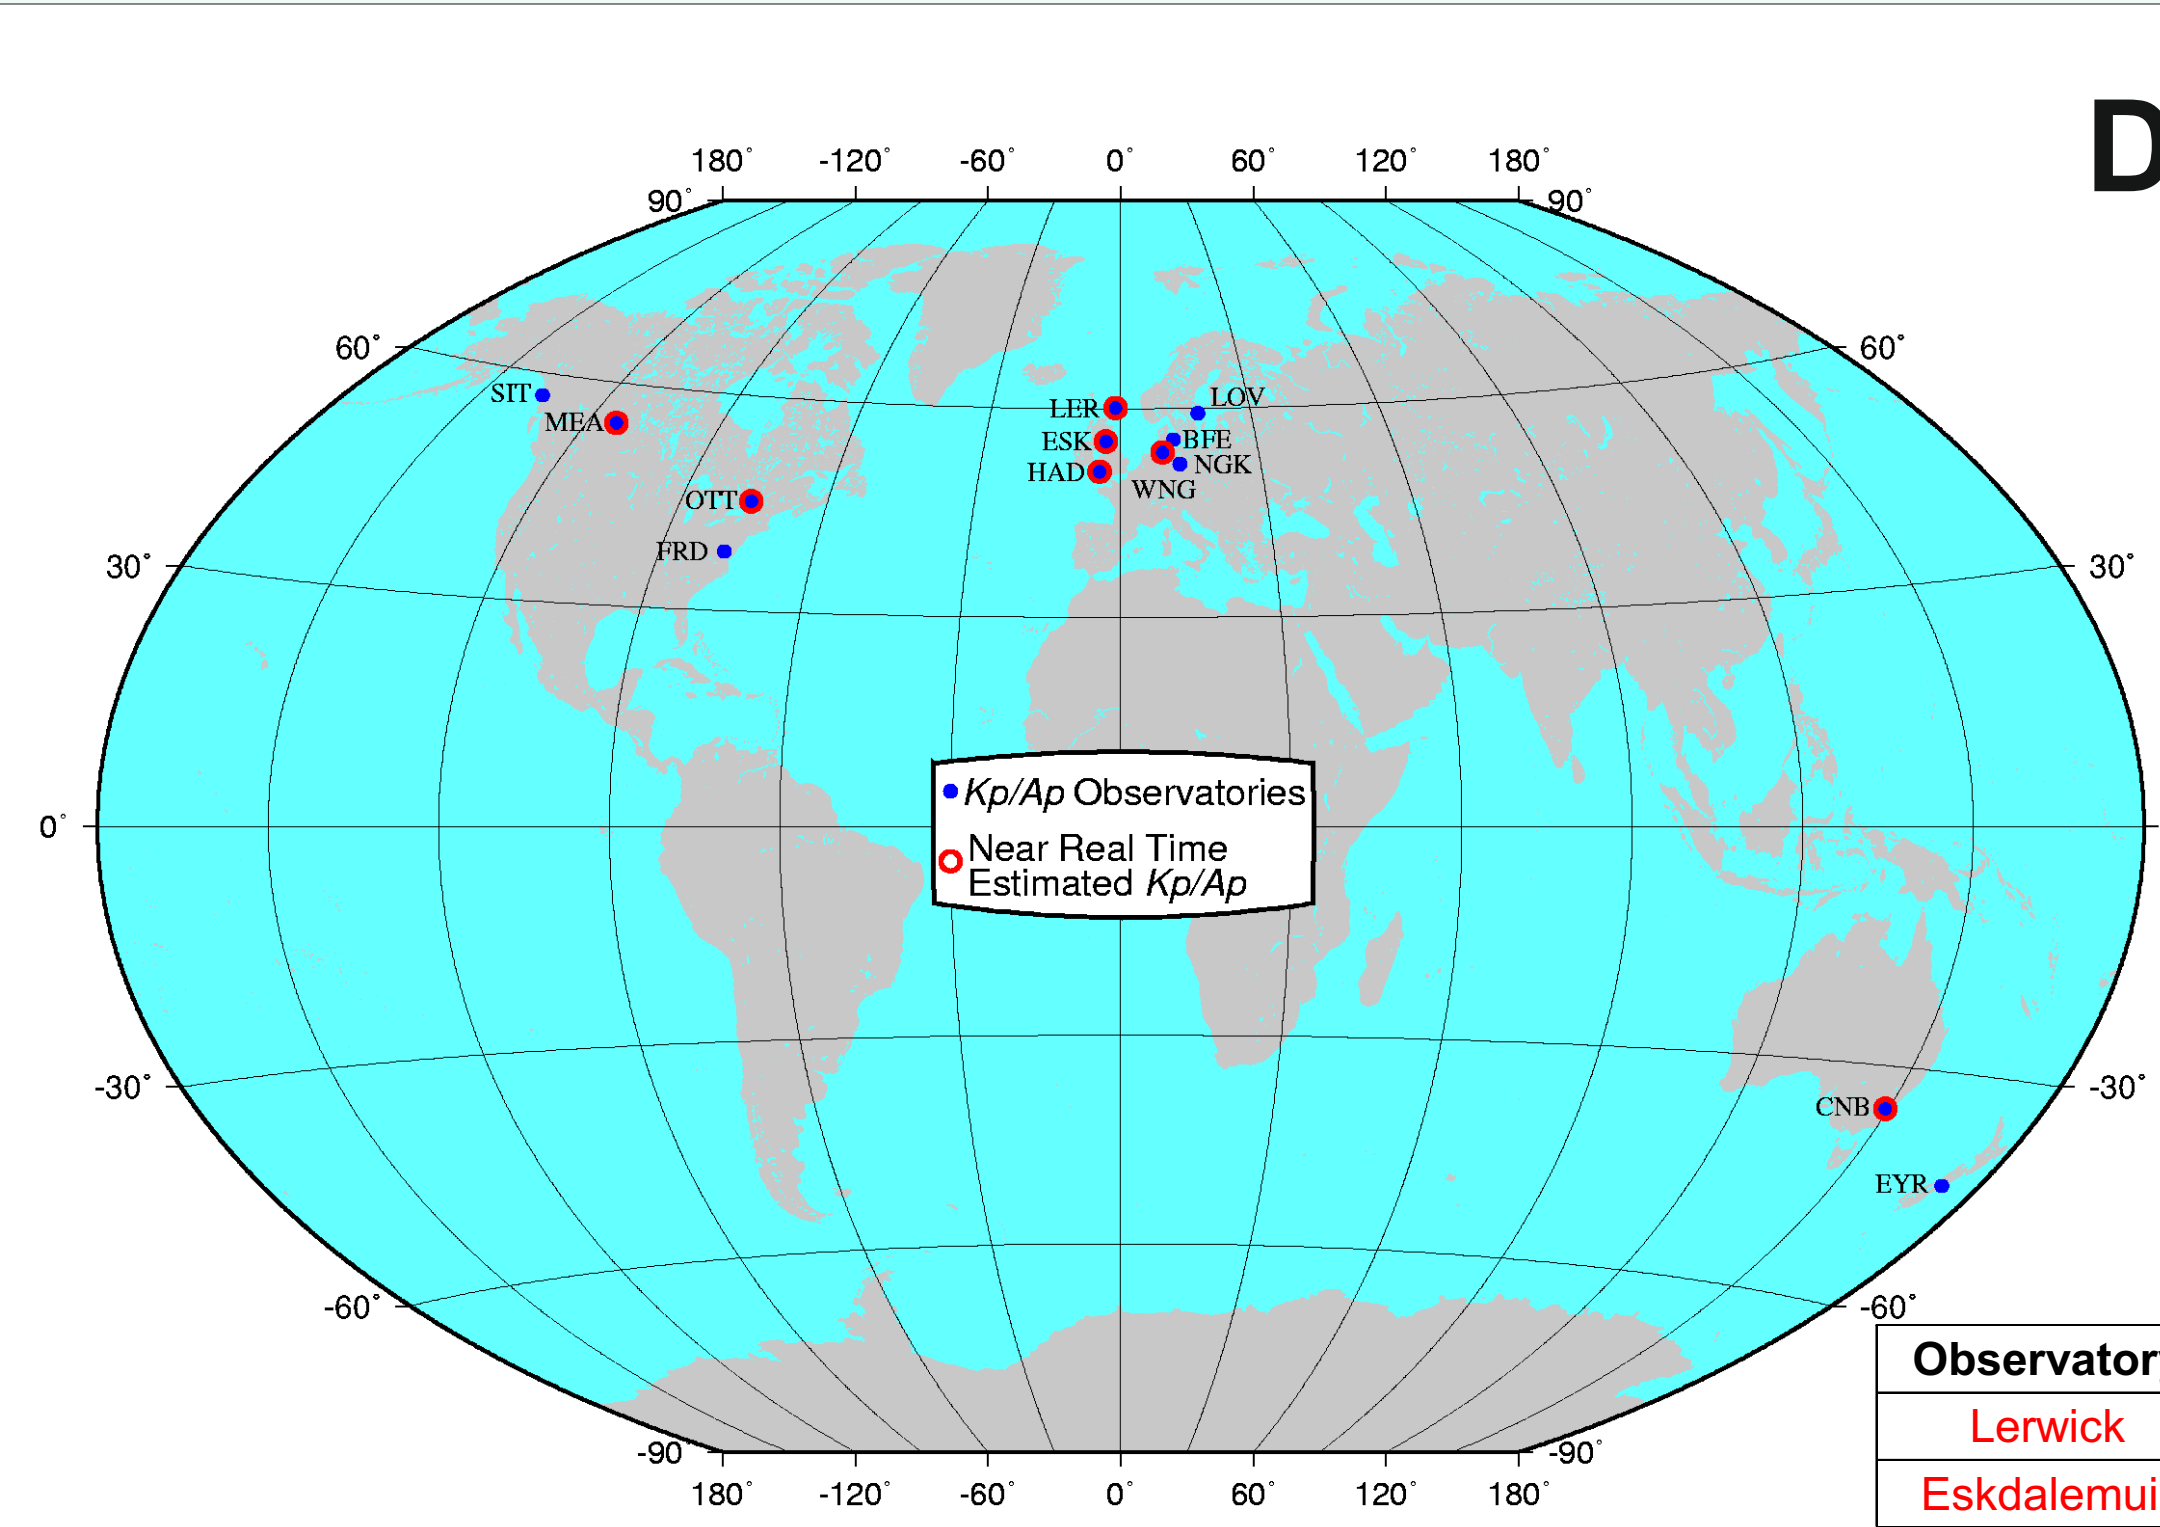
D

180° -120° -60° 0° 60° 120° 180°

90° 90°

60° 60°

SIT
MEA
OTT
FRD
LER
ESK
HAD
LOV
BFE
NGK
WNG

30° 30°

0°

• *Kp/Ap* Observatories

○ Near Real Time Estimated *Kp/Ap*

-30° -30°

CNB
EYR

-60° -60°

-90° -90°

180° -120° -60° 0° 60° 120° 180°

| Observator |
|---|
| Lerwick |
| Eskdalemui |